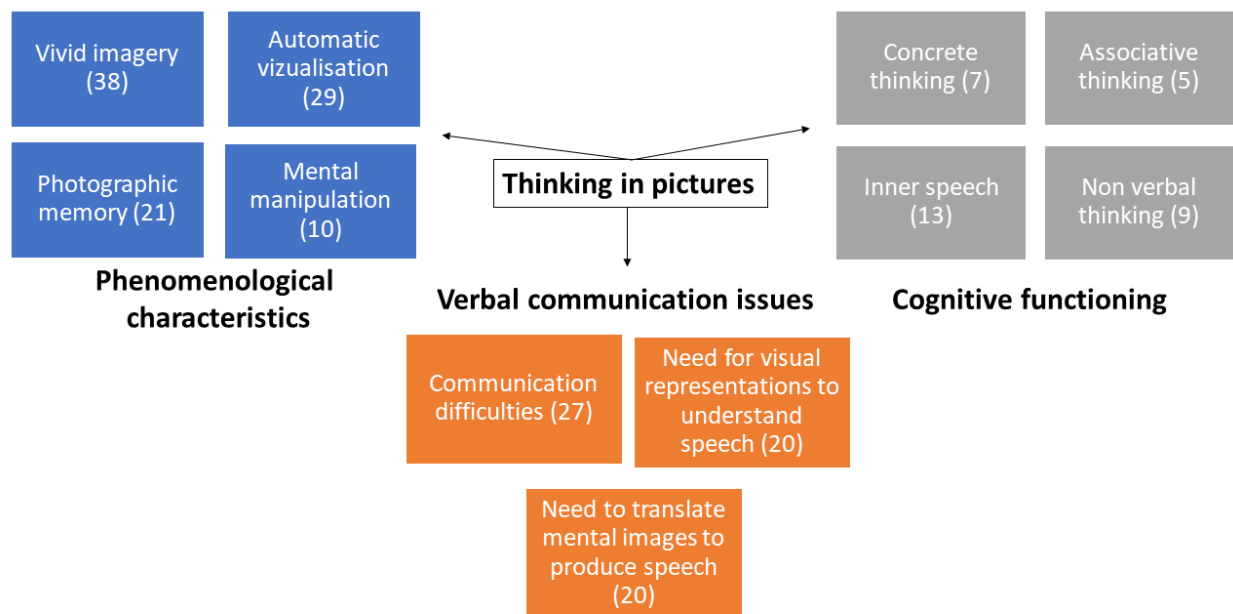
Vivid imagery (38)

Automatic vizualisation (29)

Photographic memory (21)

Mental manipulation (10)

Phenomenological characteristics

Thinking in pictures

Concrete thinking (7)

Associative thinking (5)

Inner speech (13)

Non verbal thinking (9)

Cognitive functioning

Verbal communication issues

Communication difficulties (27)

Need for visual representations to understand speech (20)

Need to translate mental images to produce speech (20)